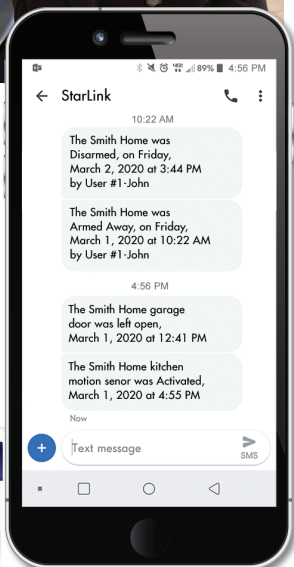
89% 4:56 PM

StarLink

10:22 AM

The Smith Home was Disarmed, on Friday, March 2, 2020 at 3:44 PM by User #1-John

The Smith Home was Armed Away, on Friday, March 1, 2020 at 10:22 AM by User #1-John

4:56 PM

The Smith Home garage door was left open, March 1, 2020 at 12:41 PM

The Smith Home kitchen motion senor was Activated, March 1, 2020 at 4:55 PM

Now

Text message

SMS